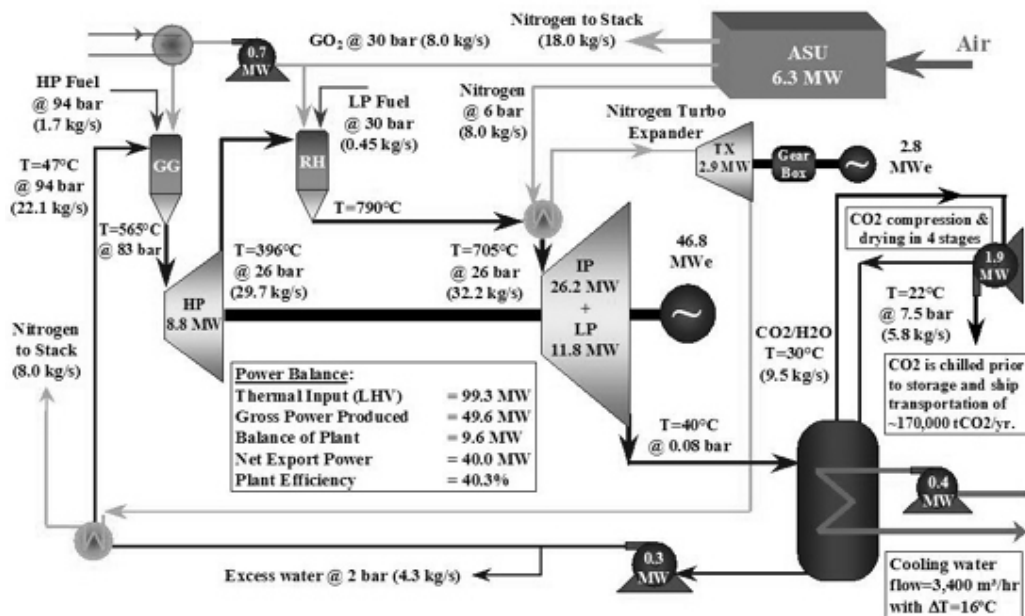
Nitrogen to Stack (18.0 kg/s)

0.7 MW

GO$_2$ @ 30 bar (8.0 kg/s)

ASU 6.3 MW

Air

HP Fuel @ 94 bar (1.7 kg/s)

LP Fuel @ 30 bar (0.45 kg/s)

Nitrogen @ 6 bar (8.0 kg/s)

Nitrogen Turbo Expander

TX 2.9 MW

Gear Box

2.8 MWe

GG

RH

T=47°C @ 94 bar (22.1 kg/s)

T=790°C

T=565°C @ 83 bar

T=396°C @ 26 bar (29.7 kg/s)

T=705°C @ 26 bar (32.2 kg/s)

46.8 MWe

CO2 compression & drying in 4 stages

1.9 MW

HP 8.8 MW

IP 26.2 MW + LP 11.8 MW

T=22°C @ 7.5 bar (5.8 kg/s)

Nitrogen to Stack (8.0 kg/s)

CO2/H2O T=30°C (9.5 kg/s)

CO2 is chilled prior to storage and ship transportation of ~170,000 tCO2/yr.

Power Balance:

| | |
|---|---|
| Thermal Input (LHV) | = 99.3 MW |
| Gross Power Produced | = 49.6 MW |
| Balance of Plant | = 9.6 MW |
| Net Export Power | = 40.0 MW |
| Plant Efficiency | = 40.3% |

T=40°C @ 0.08 bar

0.4 MW

0.3 MW

Excess water @ 2 bar (4.3 kg/s)

Cooling water flow=3,400 m³/hr with ΔT=16°C